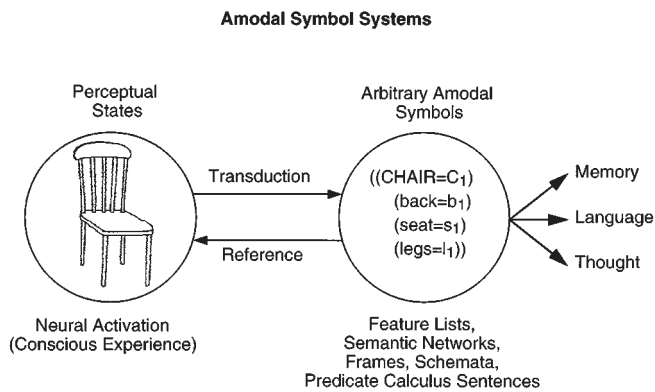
Amodal Symbol Systems

Perceptual States

Arbitrary Amodal Symbols

Transduction

Reference

((CHAIR=$C_1$)
(back=$b_1$)
(seat=$s_1$)
(legs=$l_1$))

Memory

Language

Thought

Neural Activation (Conscious Experience)

Feature Lists, Semantic Networks, Frames, Schemata, Predicate Calculus Sentences